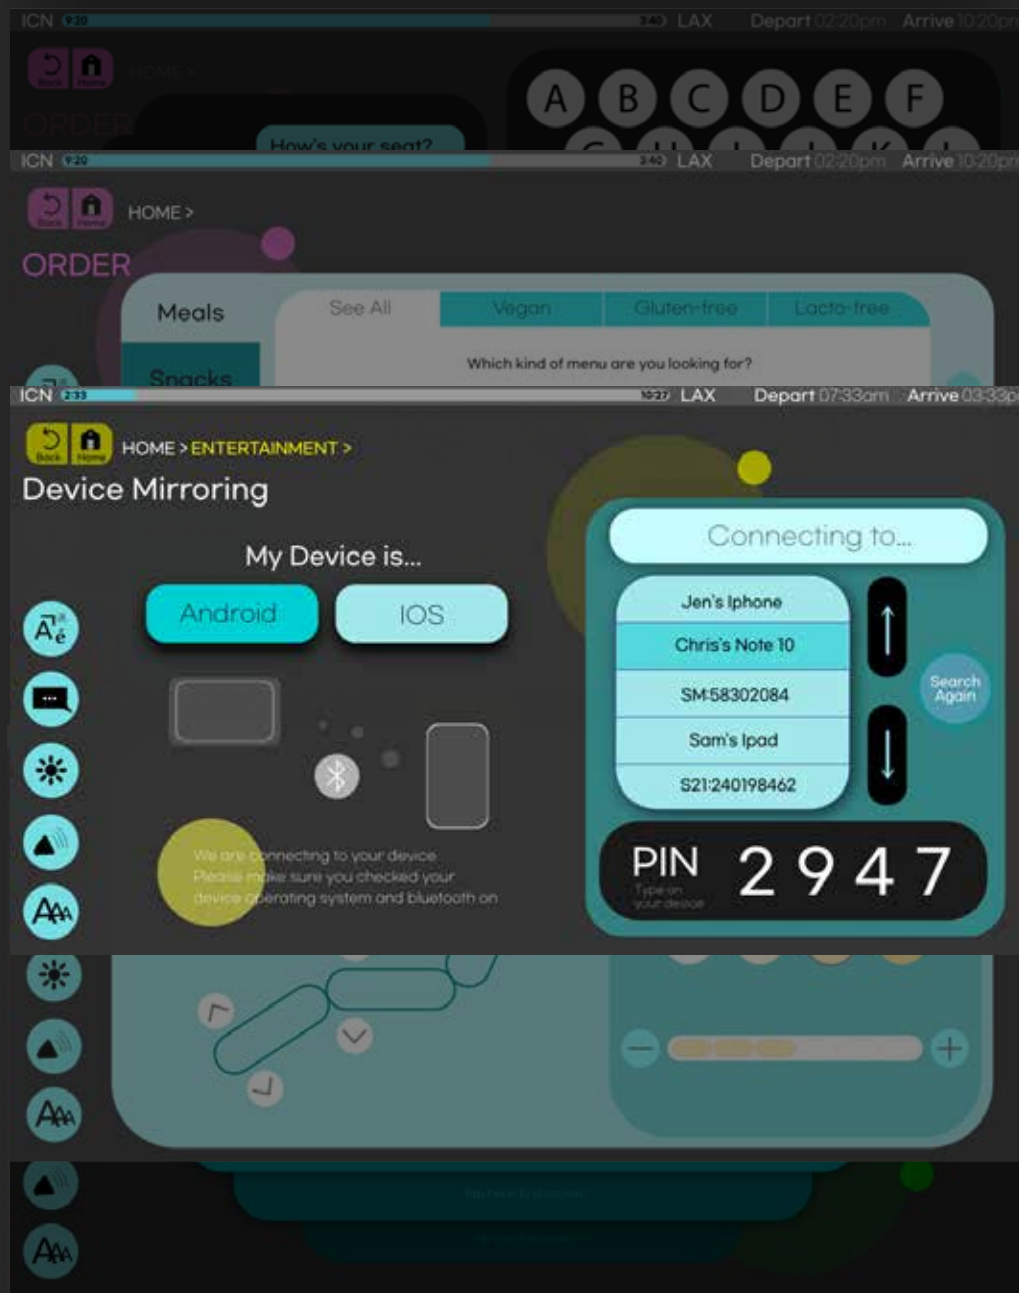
ICN 9:20 3:40 LAX Depart 02:20pm Arrive 10:20pm

Back Home HOME >

ORDER

How's your seat?

A B C D E F

ICN 9:20 3:40 LAX Depart 02:20pm Arrive 10:20pm

Back Home HOME >

ORDER

Meals

Snacks

See All Vegan Gluten-free Lacto-free

Which kind of menu are you looking for?

ICN 2:33 10:27 LAX Depart 07:33am Arrive 03:33pm

Back Home HOME > ENTERTAINMENT >

Device Mirroring

My Device is...

Android IOS

We are connecting to your device Please make sure you checked your device operating system and bluetooth on

Connecting to...

Jen's Iphone

Chris's Note 10

SM:58302084

Sam's Ipad

S21:240198462

Search Again

PIN 2 9 4 7

Type on your device